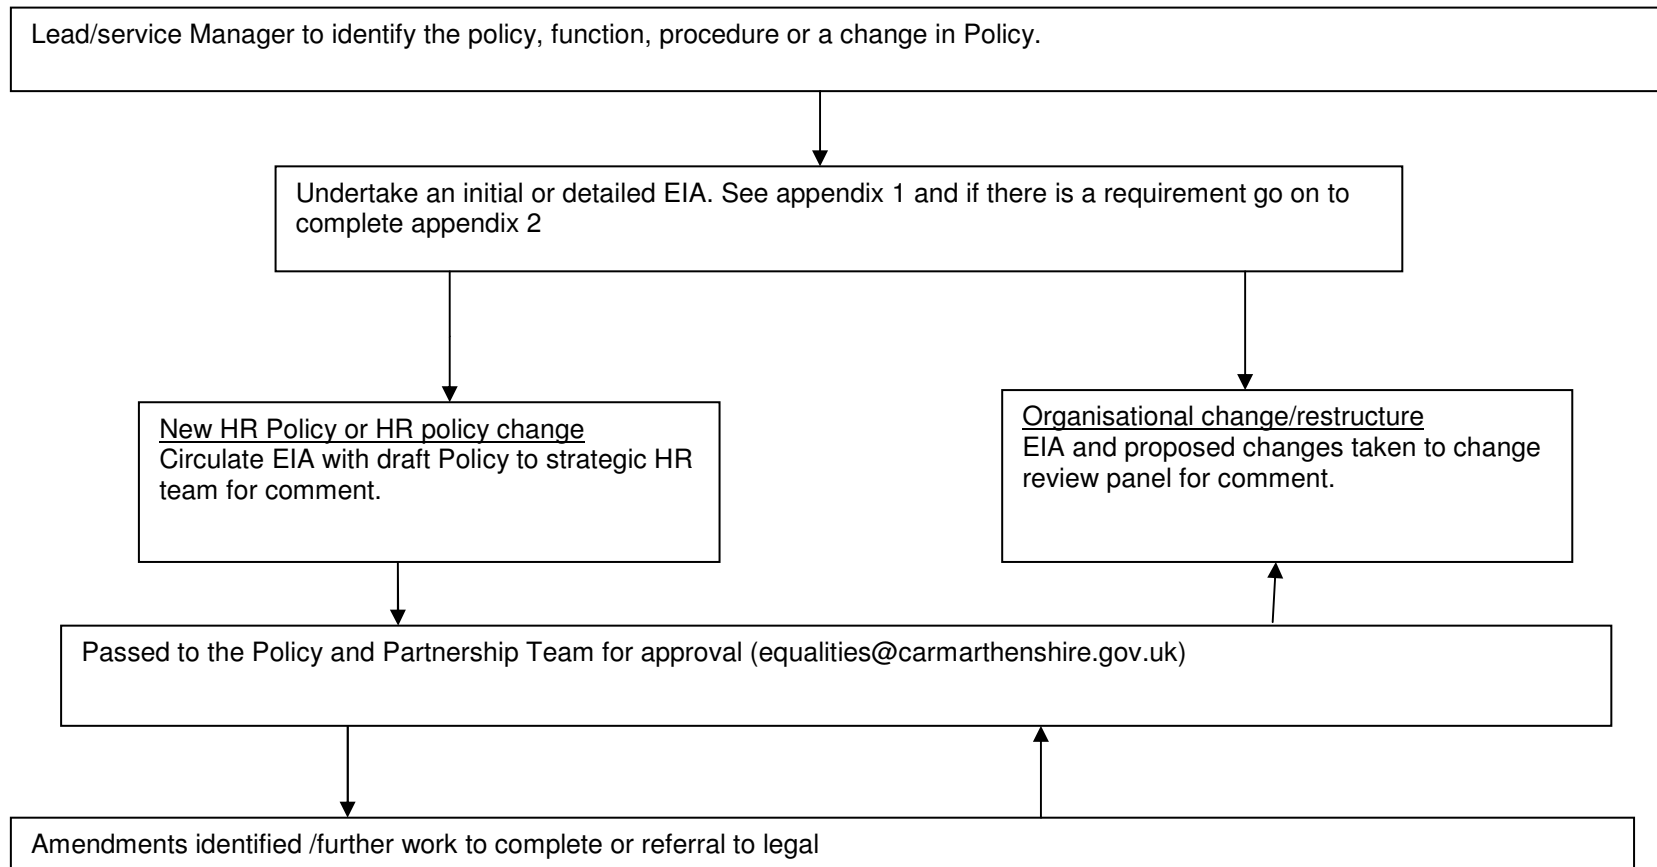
Lead/service Manager to identify the policy, function, procedure or a change in Policy.

Undertake an initial or detailed EIA. See appendix 1 and if there is a requirement go on to complete appendix 2

New HR Policy or HR policy change
Circulate EIA with draft Policy to strategic HR team for comment.

Organisational change/restructure
EIA and proposed changes taken to change review panel for comment.

Passed to the Policy and Partnership Team for approval (equalities@carmarthenshire.gov.uk)

Amendments identified /further work to complete or referral to legal